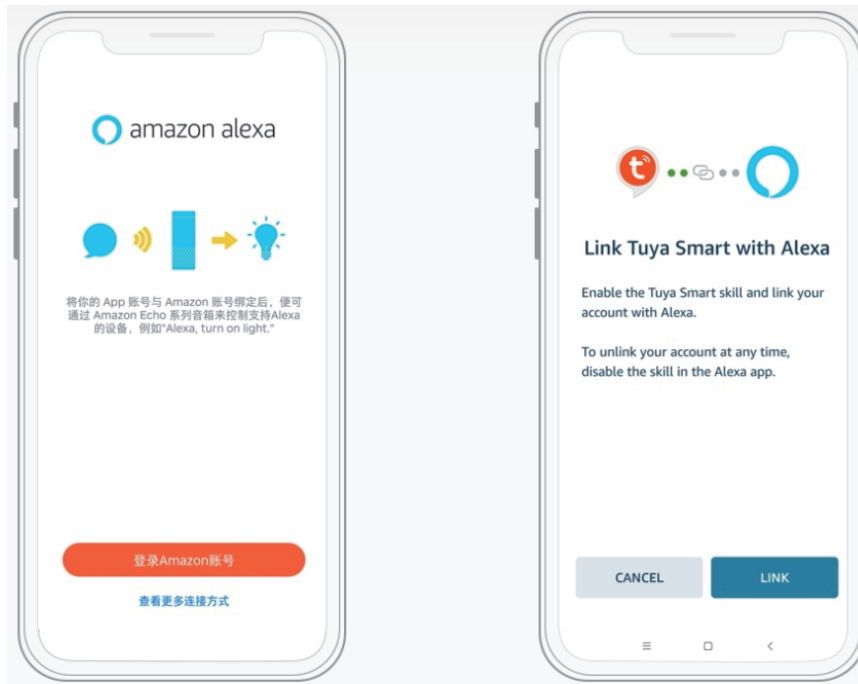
amazon alexa

将你的 App 账号与 Amazon 账号绑定后，便可通过 Amazon Echo 系列音箱来控制支持Alexa的设备，例如"Alexa, turn on light."

登录Amazon账号

查看更多连接方式

Link Tuya Smart with Alexa

Enable the Tuya Smart skill and link your account with Alexa.

To unlink your account at any time, disable the skill in the Alexa app.

CANCEL

LINK